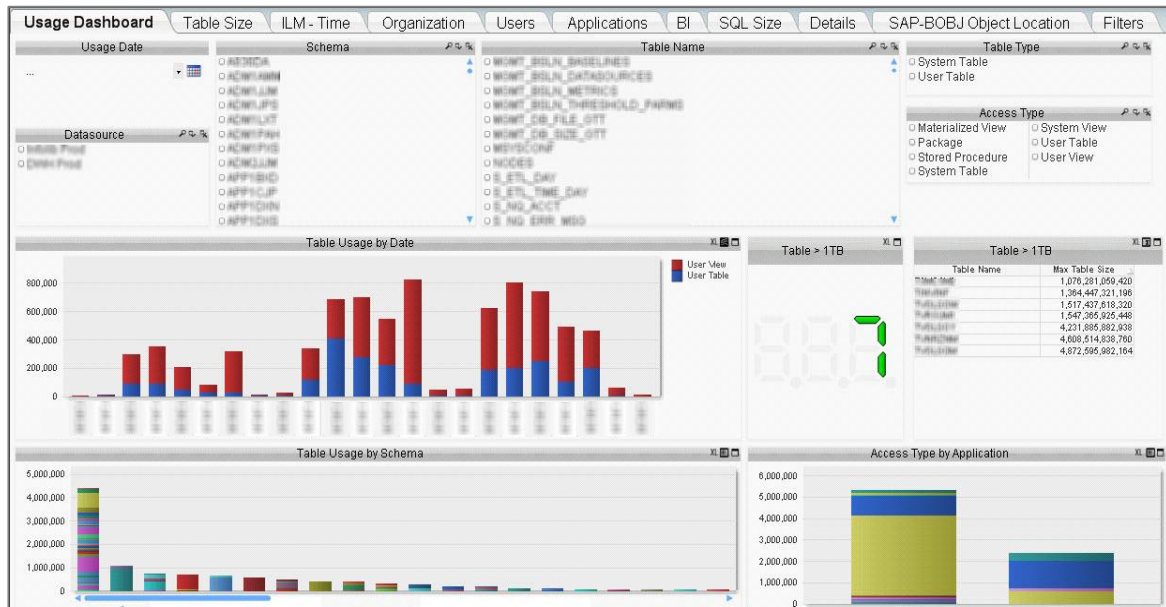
Usage Dashboard | Table Size | ILM - Time | Organization | Users | Applications | BI | SQL Size | Details | SAP-BOBJ Object Location | Filters

Usage Date
...

Datasource
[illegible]
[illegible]

Schema
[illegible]

Table Name
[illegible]

Table Type
System Table
User Table

Access Type
Materialized View
Package
Stored Procedure
System Table
System View
User Table
User View

Table Usage by Date
User View
User Table
800,000
600,000
400,000
200,000
0

Table > 1TB
7

Table > 1TB

| Table Name | Max Table Size |
|---|---|
| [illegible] | 1,076,281,059,420 |
| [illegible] | 1,364,447,321,196 |
| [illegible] | 1,517,437,618,320 |
| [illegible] | 1,547,365,925,448 |
| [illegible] | 4,231,885,882,938 |
| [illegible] | 4,608,514,838,760 |
| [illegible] | 4,872,595,982,164 |

Table Usage by Schema
5,000,000
4,000,000
3,000,000
2,000,000
1,000,000
0

Access Type by Application
6,000,000
5,000,000
4,000,000
3,000,000
2,000,000
1,000,000
0